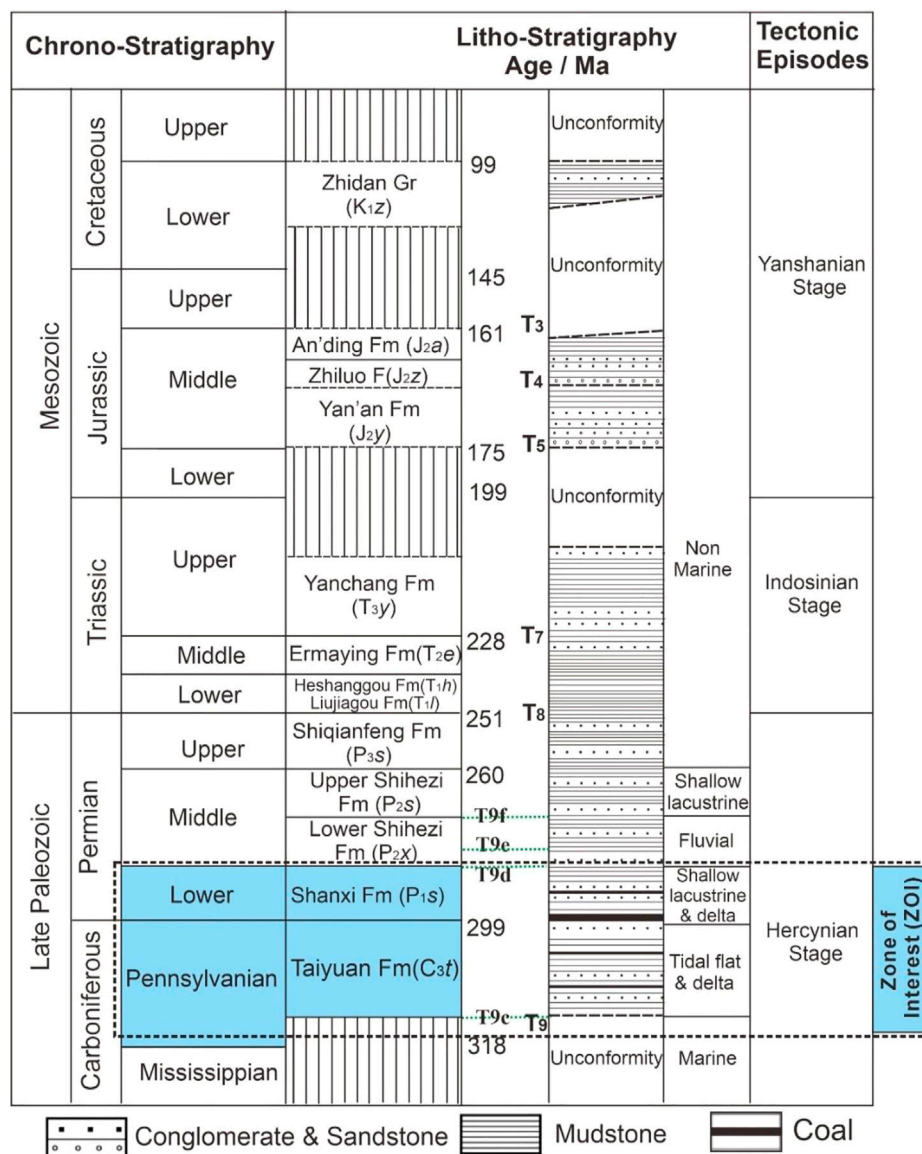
| Chrono-Stratigraphy | | | Litho-Stratigraphy Age / Ma | | | | | Tectonic Episodes |
|---|---|---|---|---|---|---|---|---|
| Mesozoic | Cretaceous | Upper | | | | Unconformity | | Yanshanian Stage |
| | | Lower | Zhidan Gr ($K_1z$) | 99 | | | | |
| | Jurassic | Upper | | 145 | | Unconformity | | |
| | | Middle | An'ding Fm ($J_2a$) | 161 | T3 | | | |
| | | | Zhiluo F($J_2z$) | | T4 | | | |
| | | | Yan'an Fm ($J_2y$) | | T5 | | | |
| | | Lower | | 175 | | | | |
| | Triassic | Upper | Yanchang Fm ($T_3y$) | 199 | | Unconformity | Non Marine | Indosinian Stage |
| | | Middle | Ermaying Fm($T_2e$) | 228 | T7 | | | |
| | | Lower | Heshanggou Fm($T_1h$) Liujiagou Fm($T_1l$) | | | | | |
| Late Paleozoic | Permian | Upper | Shiqianfeng Fm ($P_3s$) | 251 | T8 | | | Hercynian Stage |
| | | Middle | Upper Shihezi Fm ($P_2s$) | 260 | T9f | | Shallow lacustrine | |
| | | | Lower Shihezi Fm ($P_2x$) | | T9e | | Fluvial | |
| | | Lower | Shanxi Fm ($P_1s$) | | T9d | | Shallow lacustrine & delta | |
| | Carboniferous | Pennsylvanian | Taiyuan Fm($C_3t$) | 299 | T9c T9 | | Tidal flat & delta | |
| | | Mississippian | | 318 | | Unconformity | Marine | |

Zone of Interest (ZOI)

Conglomerate & Sandstone Mudstone Coal